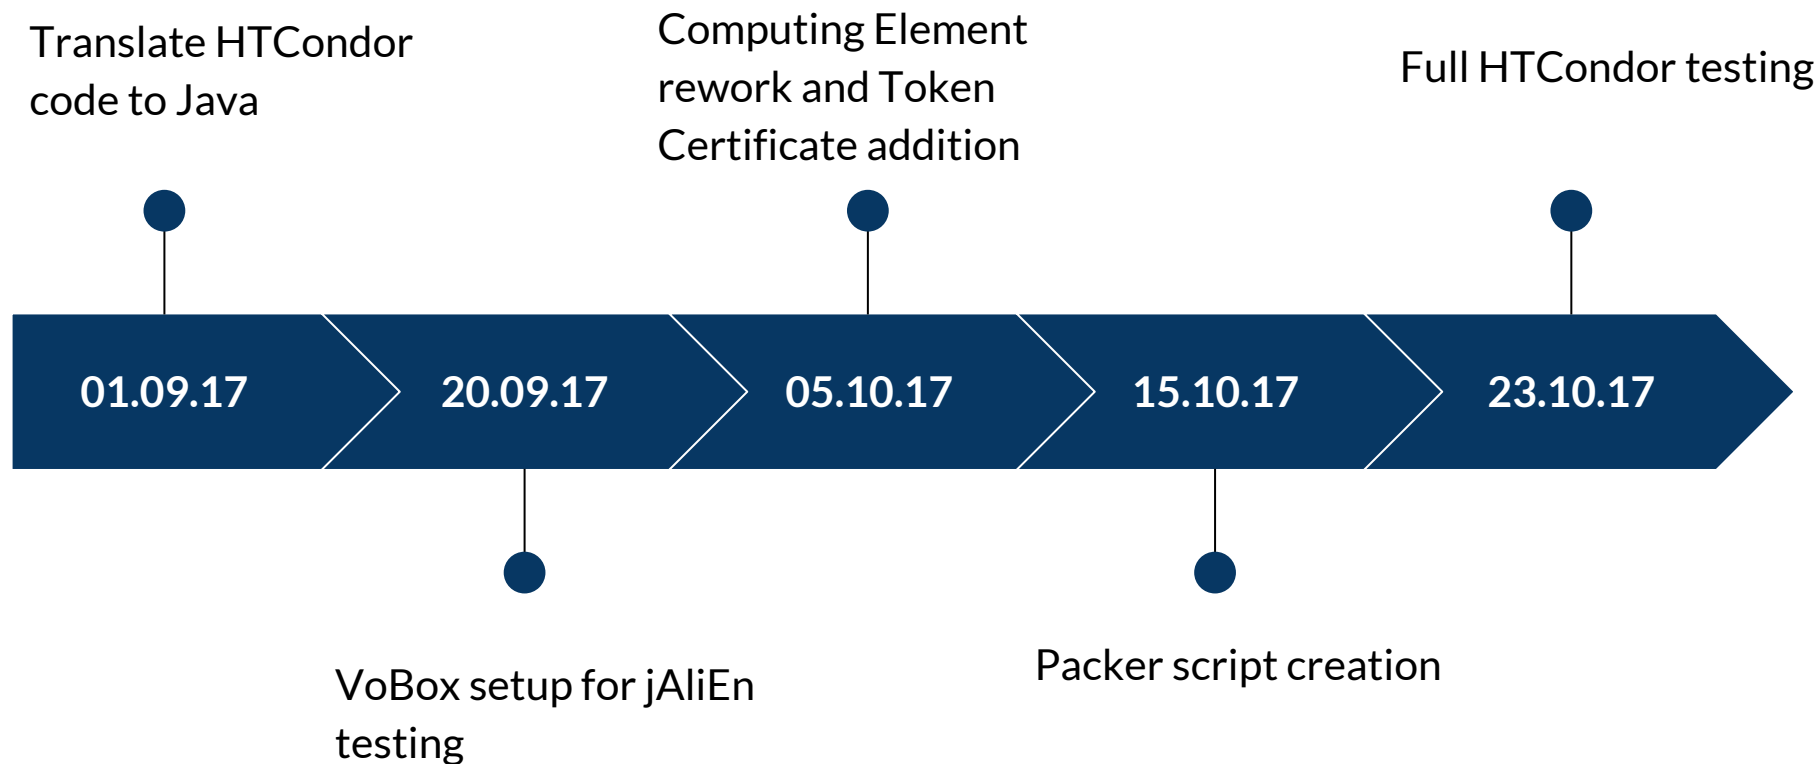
Translate HTCondor code to Java

Computing Element rework and Token Certificate addition

Full HTCondor testing

01.09.17

20.09.17

05.10.17

15.10.17

23.10.17

VoBox setup for jAliEn testing

Packer script creation